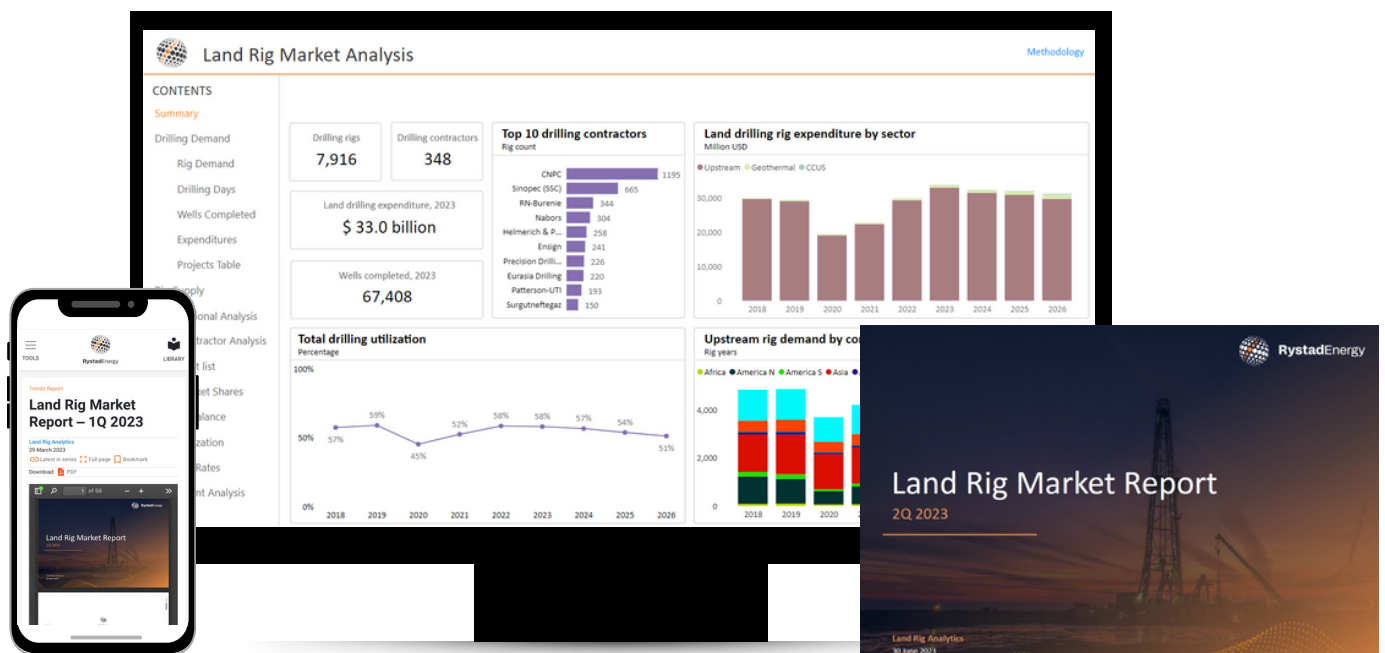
Land Rig Market Analysis

Methodology

CONTENTS
Summary
Drilling Demand
Rig Demand
Drilling Days
Wells Completed
Expenditures
Projects Table
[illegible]upply
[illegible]ional Analysis
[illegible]tractor Analysis
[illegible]t list
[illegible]et Shares
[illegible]alance
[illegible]zation
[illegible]Rates
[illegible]nt Analysis

Drilling rigs
7,916

Drilling contractors
348

Land drilling expenditure, 2023
$ 33.0 billion

Wells completed, 2023
67,408

Top 10 drilling contractors
Rig count

| Contractor | Rig count |
|---|---|
| CNPC | 1195 |
| Sinopec (SSC) | 665 |
| RN-Burenie | 344 |
| Nabors | 304 |
| Helmerich & P... | 258 |
| Ensign | 241 |
| Precision Drilli... | 226 |
| Eurasia Drilling | 220 |
| Patterson-UTI | 193 |
| Surgutneftegaz | 150 |

Land drilling rig expenditure by sector
Million USD
Upstream Geothermal CCUS
30,000
20,000
10,000
0
2018 2019 2020 2021 2022 2023 2024 2025 2026

Total drilling utilization
Percentage
100%
50%
0%
57% 59% 45% 52% 58% 58% 57% 54% 51%
2018 2019 2020 2021 2022 2023 2024 2025 2026

Upstream rig demand by co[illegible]
Rig years
Africa America N America S Asia
4,000
2,000
0
2018 2019 2020 2021

TOOLS
RystadEnergy
LIBRARY
Trends Report
Land Rig Market Report – 1Q 2023
Land Rig Analytics
29 March 2023
Latest in series Full page Bookmark
Download: PDF
1 of 56
RystadEnergy
Land Rig Market Report
1Q 2023

RystadEnergy
Land Rig Market Report
2Q 2023
Land Rig Analytics
30 June 2023